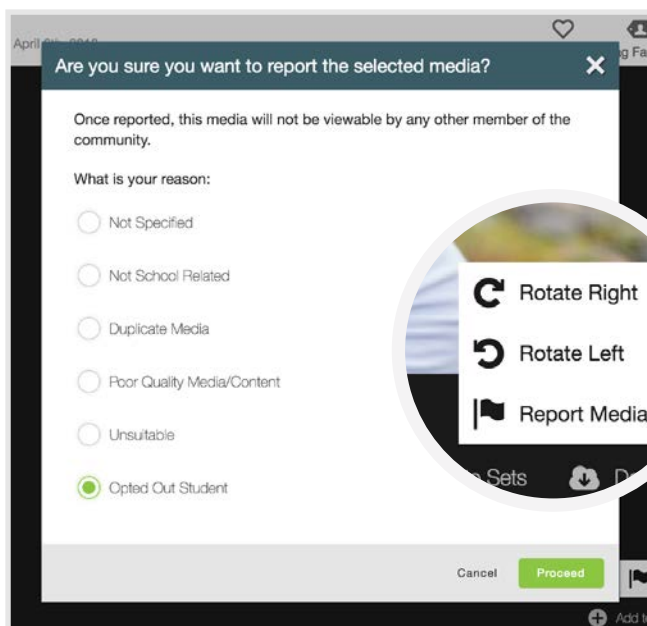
April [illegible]

g Fa

Are you sure you want to report the selected media?

Once reported, this media will not be viewable by any other member of the community.

What is your reason:

Not Specified

Not School Related

Duplicate Media

Poor Quality Media/Content

Unsuitable

Opted Out Student

Rotate Right

Rotate Left

Report Media

Sets

D

Cancel

Proceed

Add t